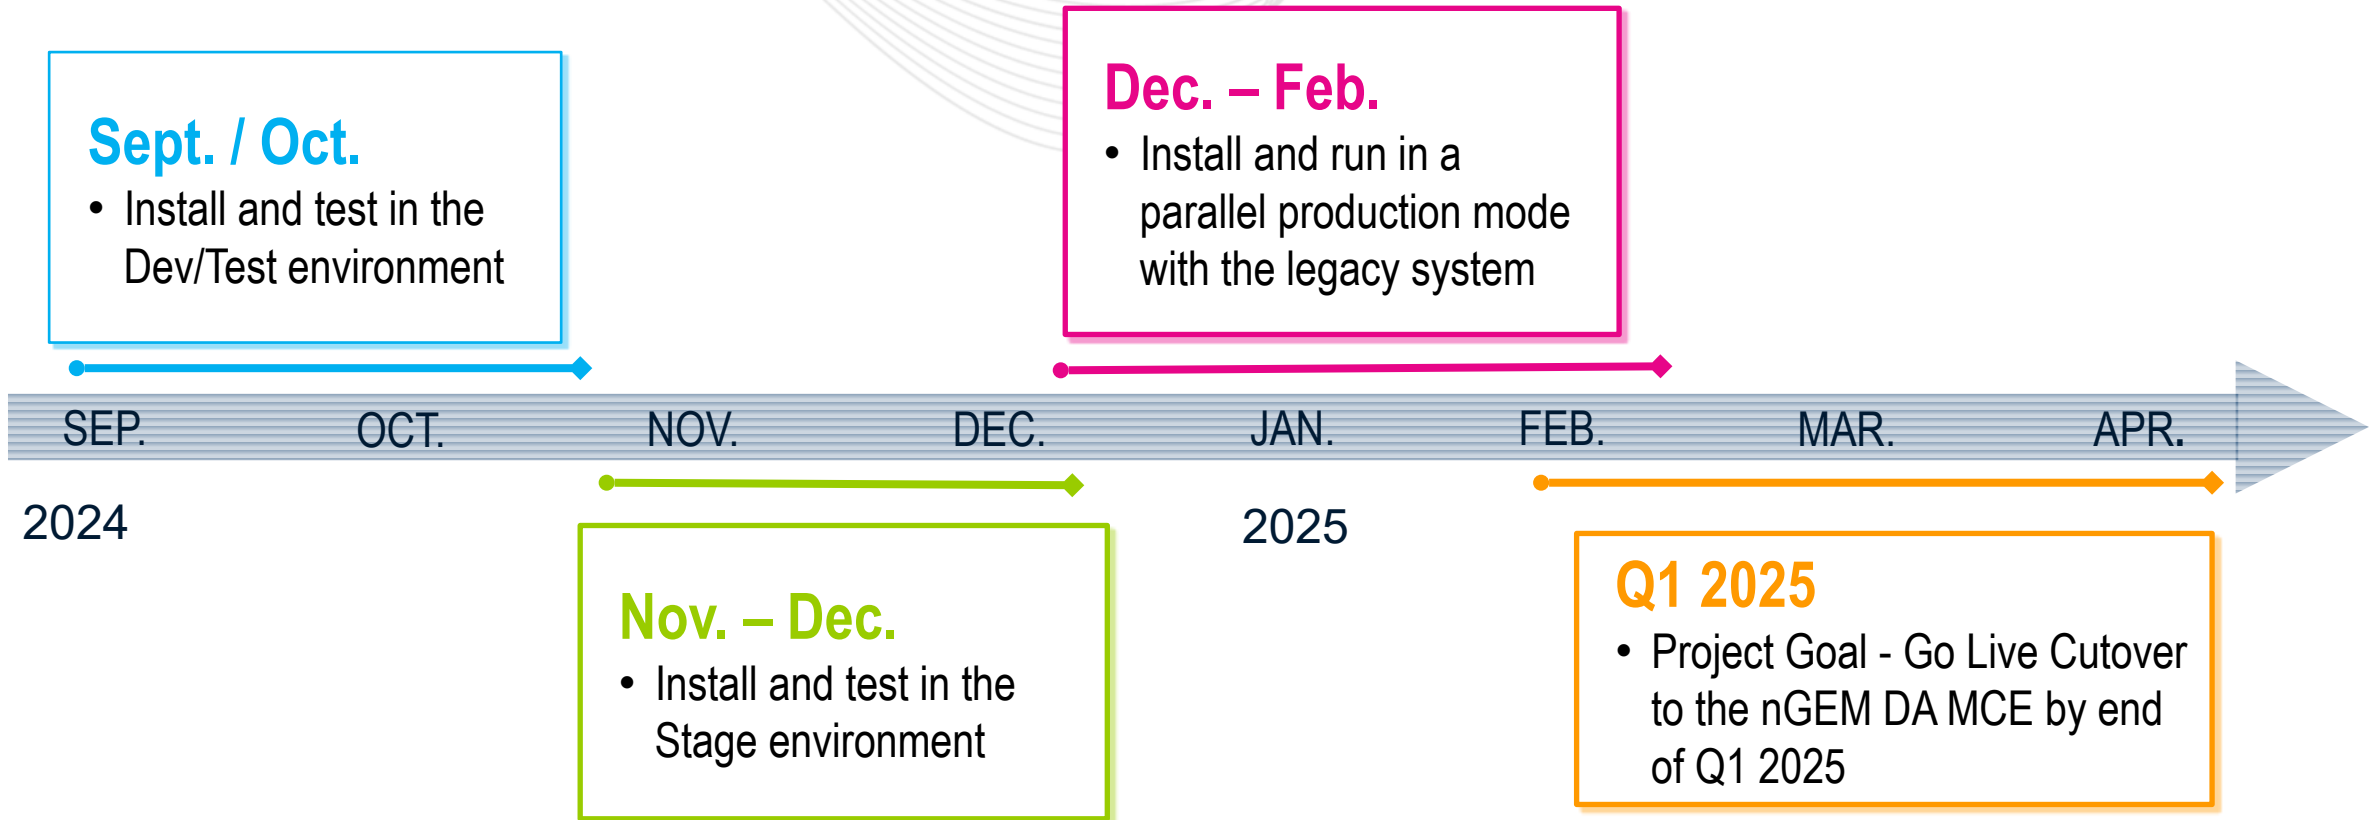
Sept. / Oct.
• Install and test in the Dev/Test environment

Dec. – Feb.
• Install and run in a parallel production mode with the legacy system

SEP. OCT. NOV. DEC. JAN. FEB. MAR. APR.

2024

2025

Nov. – Dec.
• Install and test in the Stage environment

Q1 2025
• Project Goal - Go Live Cutover to the nGEM DA MCE by end of Q1 2025